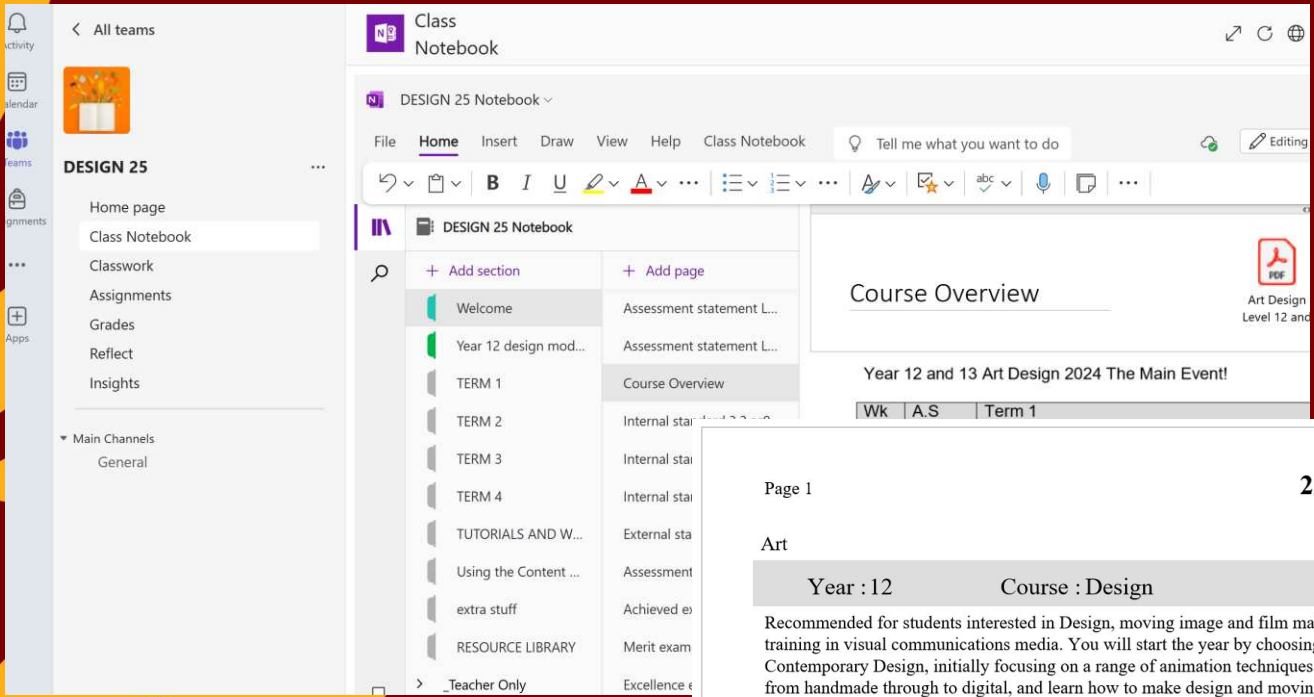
Activity
Calendar
Teams
Assignments
...
Apps

All teams

DESIGN 25

Home page
Class Notebook
Classwork
Assignments
Grades
Reflect
Insights

Main Channels
General

Class Notebook

DESIGN 25 Notebook

File Home Insert Draw View Help Class Notebook Tell me what you want to do Editing

DESIGN 25 Notebook

+ Add section
Welcome
Year 12 design mod...
TERM 1
TERM 2
TERM 3
TERM 4
TUTORIALS AND W...
Using the Content ...
extra stuff
RESOURCE LIBRARY
_Teacher Only

+ Add page
Assessment statement L...
Assessment statement L...
Course Overview
Internal standard 3.3 and 3
Internal sta
Internal sta
External sta
Assessment
Achieved ex
Merit exam
Excellence e

Course Overview

PDF
Art Design
Level 12 and

Year 12 and 13 Art Design 2024 The Main Event!

| Wk | A.S | Term 1 |
|---|---|---|

Page 1 2

Art

Year : 12 Course : Design

Recommended for students interested in Design, moving image and film ma training in visual communications media. You will start the year by choosin Contemporary Design, initially focusing on a range of animation techniques from handmade through to digital, and learn how to make design and movin